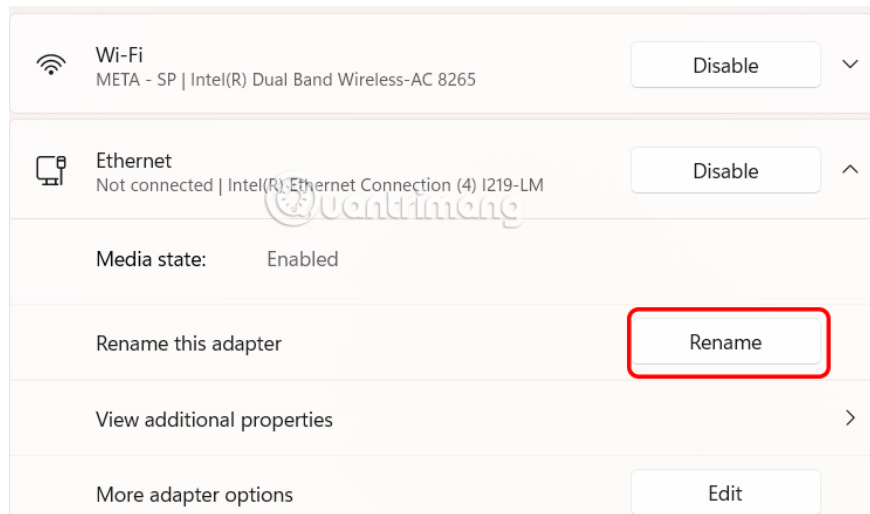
Wi-Fi
META - SP | Intel(R) Dual Band Wireless-AC 8265

Disable

Ethernet
Not connected | Intel(R) Ethernet Connection (4) I219-LM

Disable

Quantrimang

Media state: Enabled

Rename this adapter

Rename

View additional properties

More adapter options

Edit